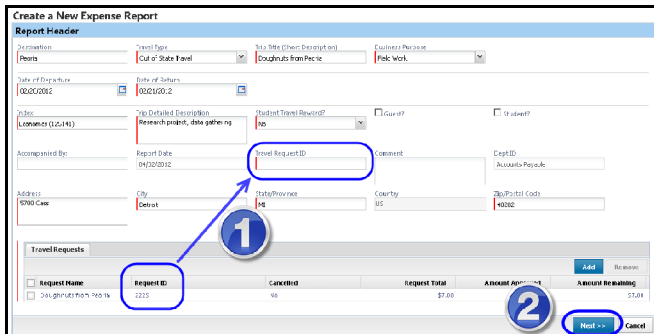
Create a New Expense Report

Report Header

Destination
Peoria

Travel Type
Out of State Travel

Trip Title (Short Description)
Doughnuts from Peoria

Business Purpose
Field Work

Date of Departure
02/20/2012

Date of Return
02/21/2012

Index
Leonames (125141)

Trip Detailed Description
Research project, data gathering

Student Travel Reward?
No

Guest?

Student?

Accompanied By:

Report Date
04/32/2012

Travel Request ID

Comment

Dept ID
Accounts Payable

Address
5700 Cass

City
Detroit

State/Province
MI

Country
US

Zip/Postal Code
48202

Travel Requests

Add Remove

| | Request Name | Request ID | Cancelled | Request Total | Amount Approved | Amount Remaining |
|---|---|---|---|---|---|---|
| | Doughnuts from Peoria | 2225 | No | $7.00 | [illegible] | $7.00 |

1

2

Next >> Cancel